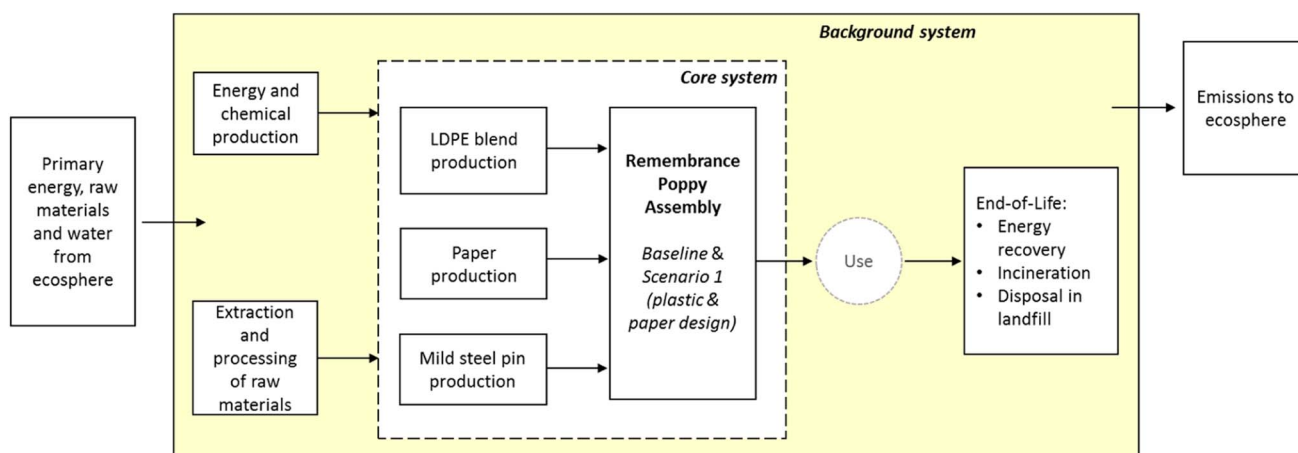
Background system

Primary energy, raw materials and water from ecosphere

Energy and chemical production

Extraction and processing of raw materials

Core system

LDPE blend production

Paper production

Mild steel pin production

Remembrance Poppy Assembly

*Baseline* & *Scenario 1* (*plastic* & *paper design*)

Use

End-of-Life:
• Energy recovery
• Incineration
• Disposal in landfill

Emissions to ecosphere